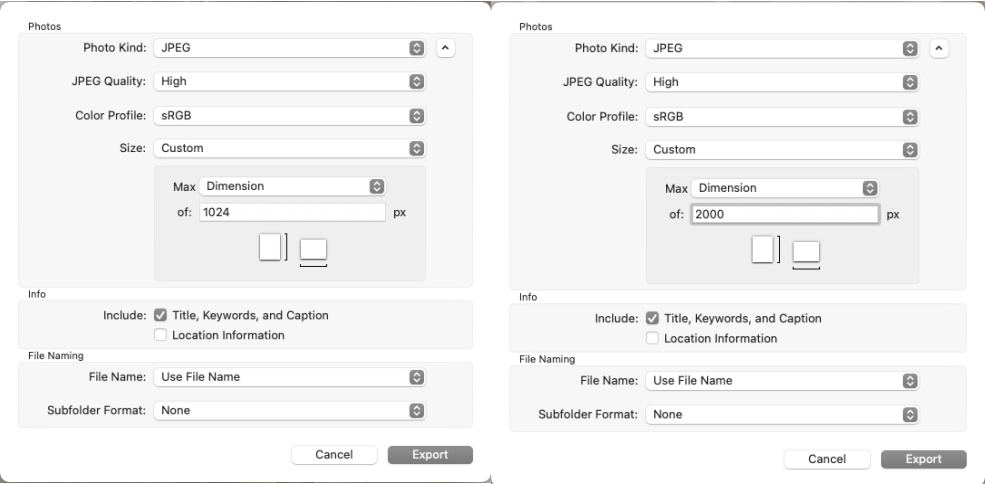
Photos

Photo Kind: JPEG

JPEG Quality: High

Color Profile: sRGB

Size: Custom

Max Dimension

of: 1024 px

Info

Include: Title, Keywords, and Caption

Location Information

File Naming

File Name: Use File Name

Subfolder Format: None

Cancel Export

Photos

Photo Kind: JPEG

JPEG Quality: High

Color Profile: sRGB

Size: Custom

Max Dimension

of: 2000 px

Info

Include: Title, Keywords, and Caption

Location Information

File Naming

File Name: Use File Name

Subfolder Format: None

Cancel Export